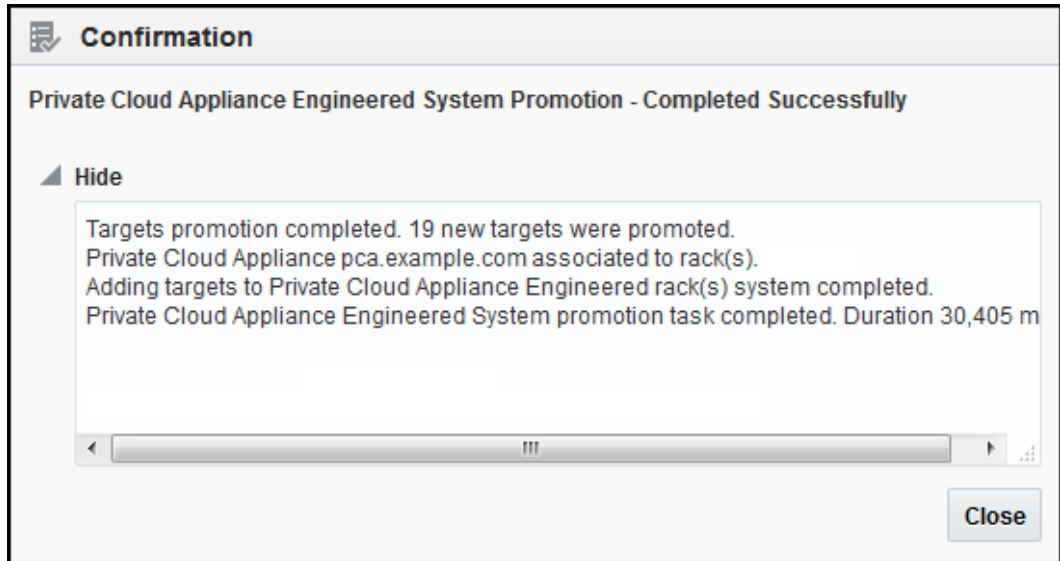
Confirmation

Private Cloud Appliance Engineered System Promotion - Completed Successfully

Hide

Targets promotion completed. 19 new targets were promoted.
Private Cloud Appliance pca.example.com associated to rack(s).
Adding targets to Private Cloud Appliance Engineered rack(s) system completed.
Private Cloud Appliance Engineered System promotion task completed. Duration 30,405 m

Close